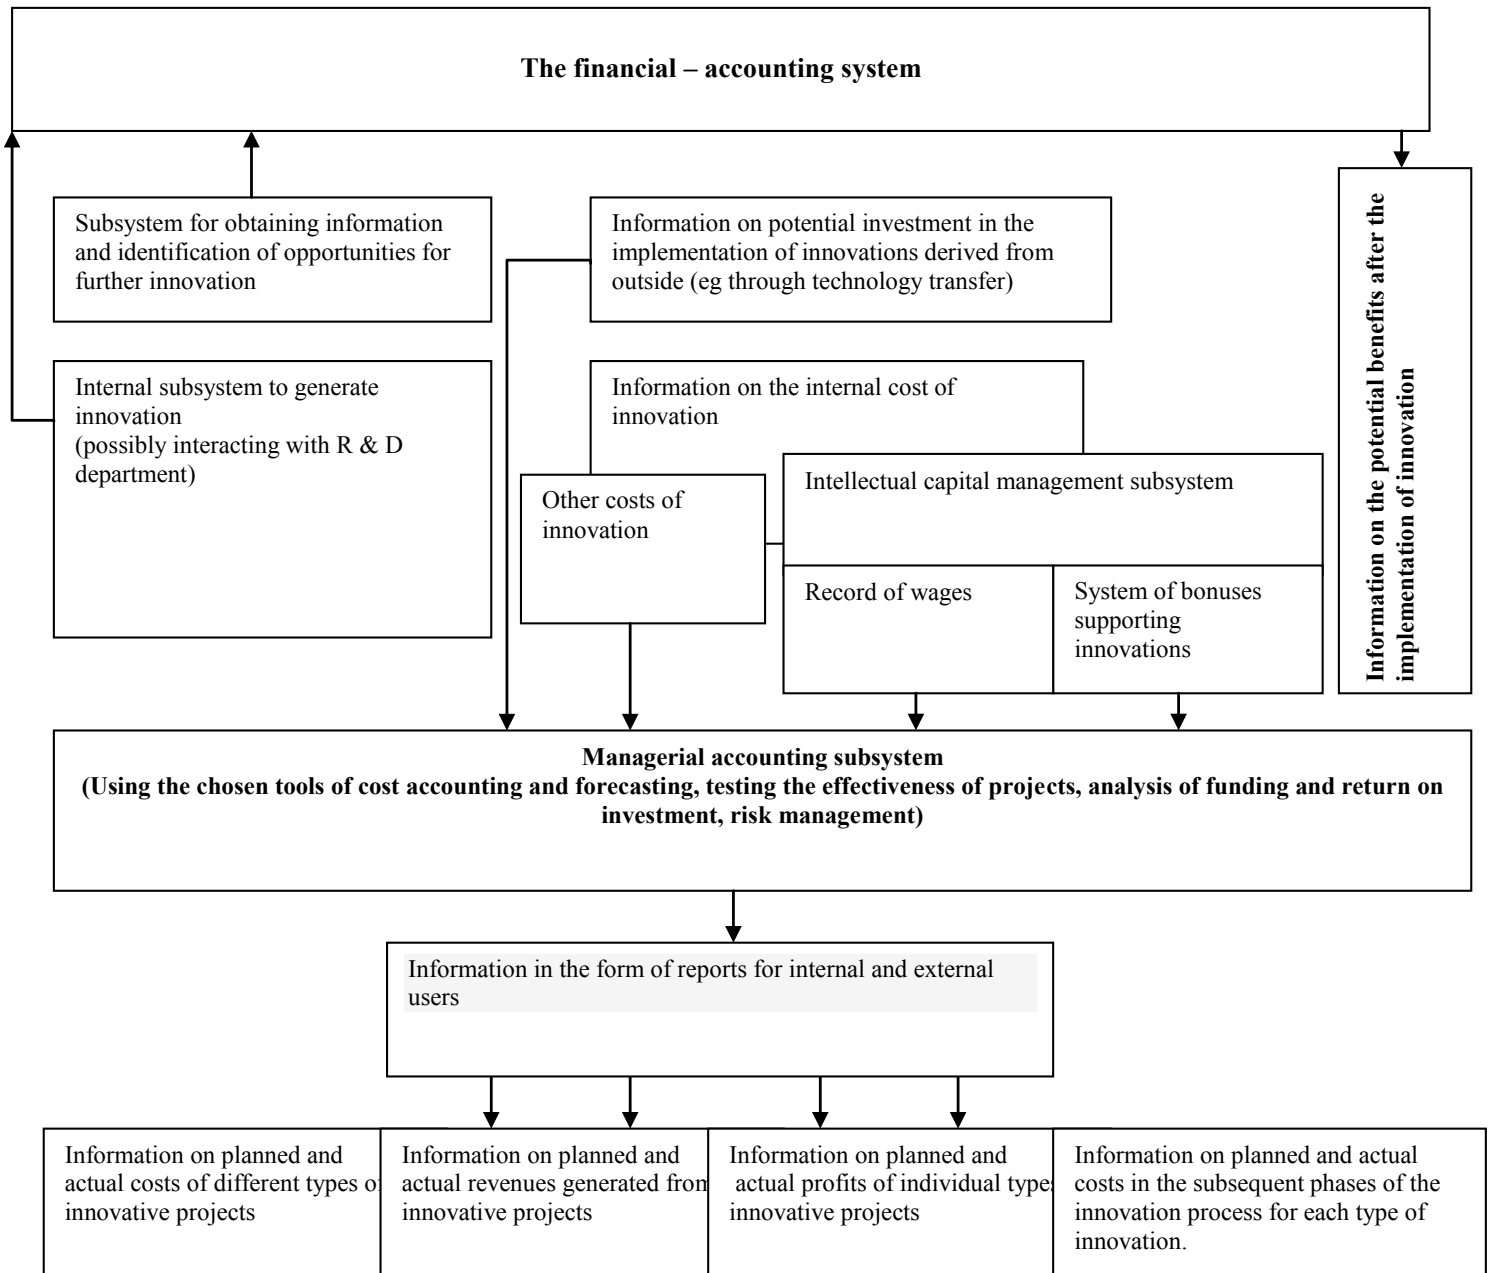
The financial – accounting system

Subsystem for obtaining information and identification of opportunities for further innovation

Information on potential investment in the implementation of innovations derived from outside (eg through technology transfer)

Information on the potential benefits after the implementation of innovation

Internal subsystem to generate innovation
(possibly interacting with R & D department)

Information on the internal cost of innovation

Other costs of innovation

Intellectual capital management subsystem

Record of wages

System of bonuses supporting innovations

Managerial accounting subsystem
(Using the chosen tools of cost accounting and forecasting, testing the effectiveness of projects, analysis of funding and return on investment, risk management)

Information in the form of reports for internal and external users

Information on planned and actual costs of different types o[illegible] innovative projects

Information on planned and actual revenues generated fron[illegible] innovative projects

Information on planned and actual profits of individual type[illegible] innovative projects

Information on planned and actual costs in the subsequent phases of the innovation process for each type of innovation.